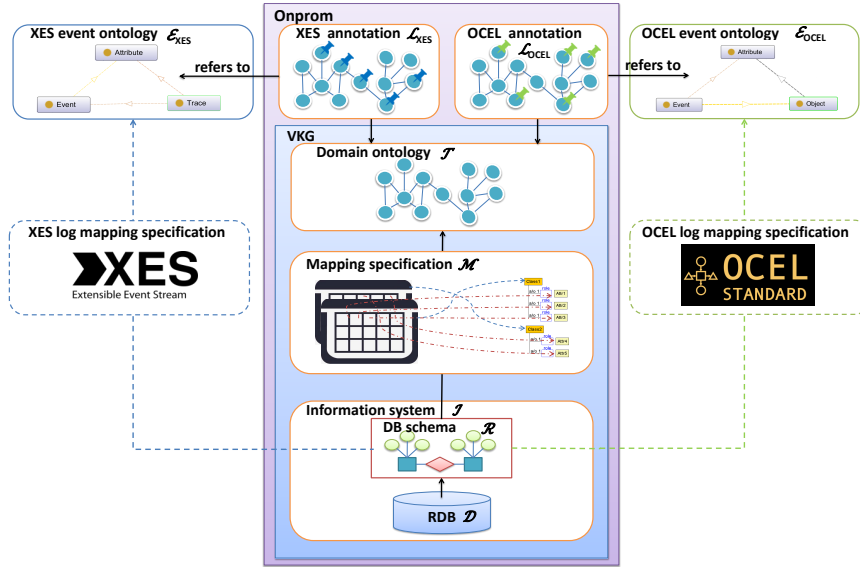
XES event ontology $\mathcal{E}_{XES}$

Attribute

Event

Trace

Onprom

XES annotation $\mathcal{L}_{XES}$

OCEL annotation $\mathcal{L}_{OCEL}$

refers to

refers to

OCEL event ontology $\mathcal{E}_{OCEL}$

Attribute

Event

Object

VKG

Domain ontology $\mathcal{T}$

XES log mapping specification

XES

Extensible Event Stream

Mapping specification $\mathcal{M}$

Class1

Att1

Att2

Att3

Class2

Att4

Att5

OCEL log mapping specification

OCEL

STANDARD

Information system $\mathcal{I}$

DB schema $\mathcal{R}$

RDB $\mathcal{D}$